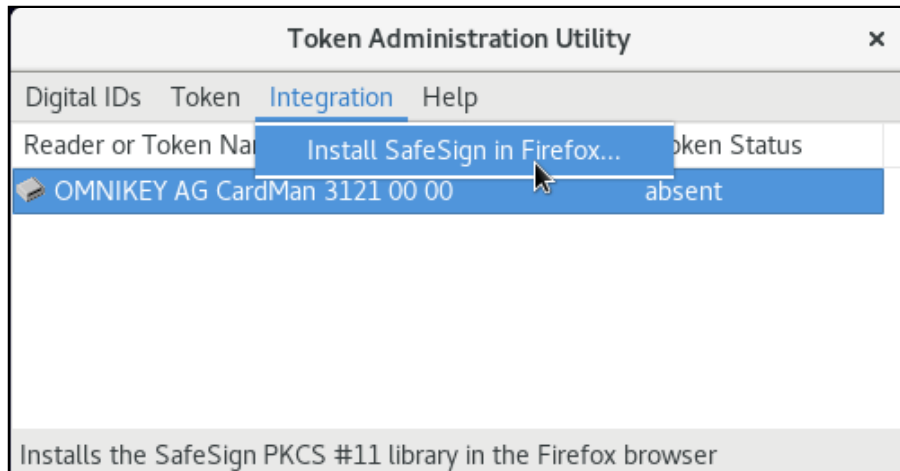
Token Administration Utility ×

Digital IDs Token Integration Help

Reader or Token Na

Install SafeSign in Firefox...

oken Status

OMNIKEY AG CardMan 3121 00 00 absent

Installs the SafeSign PKCS #11 library in the Firefox browser